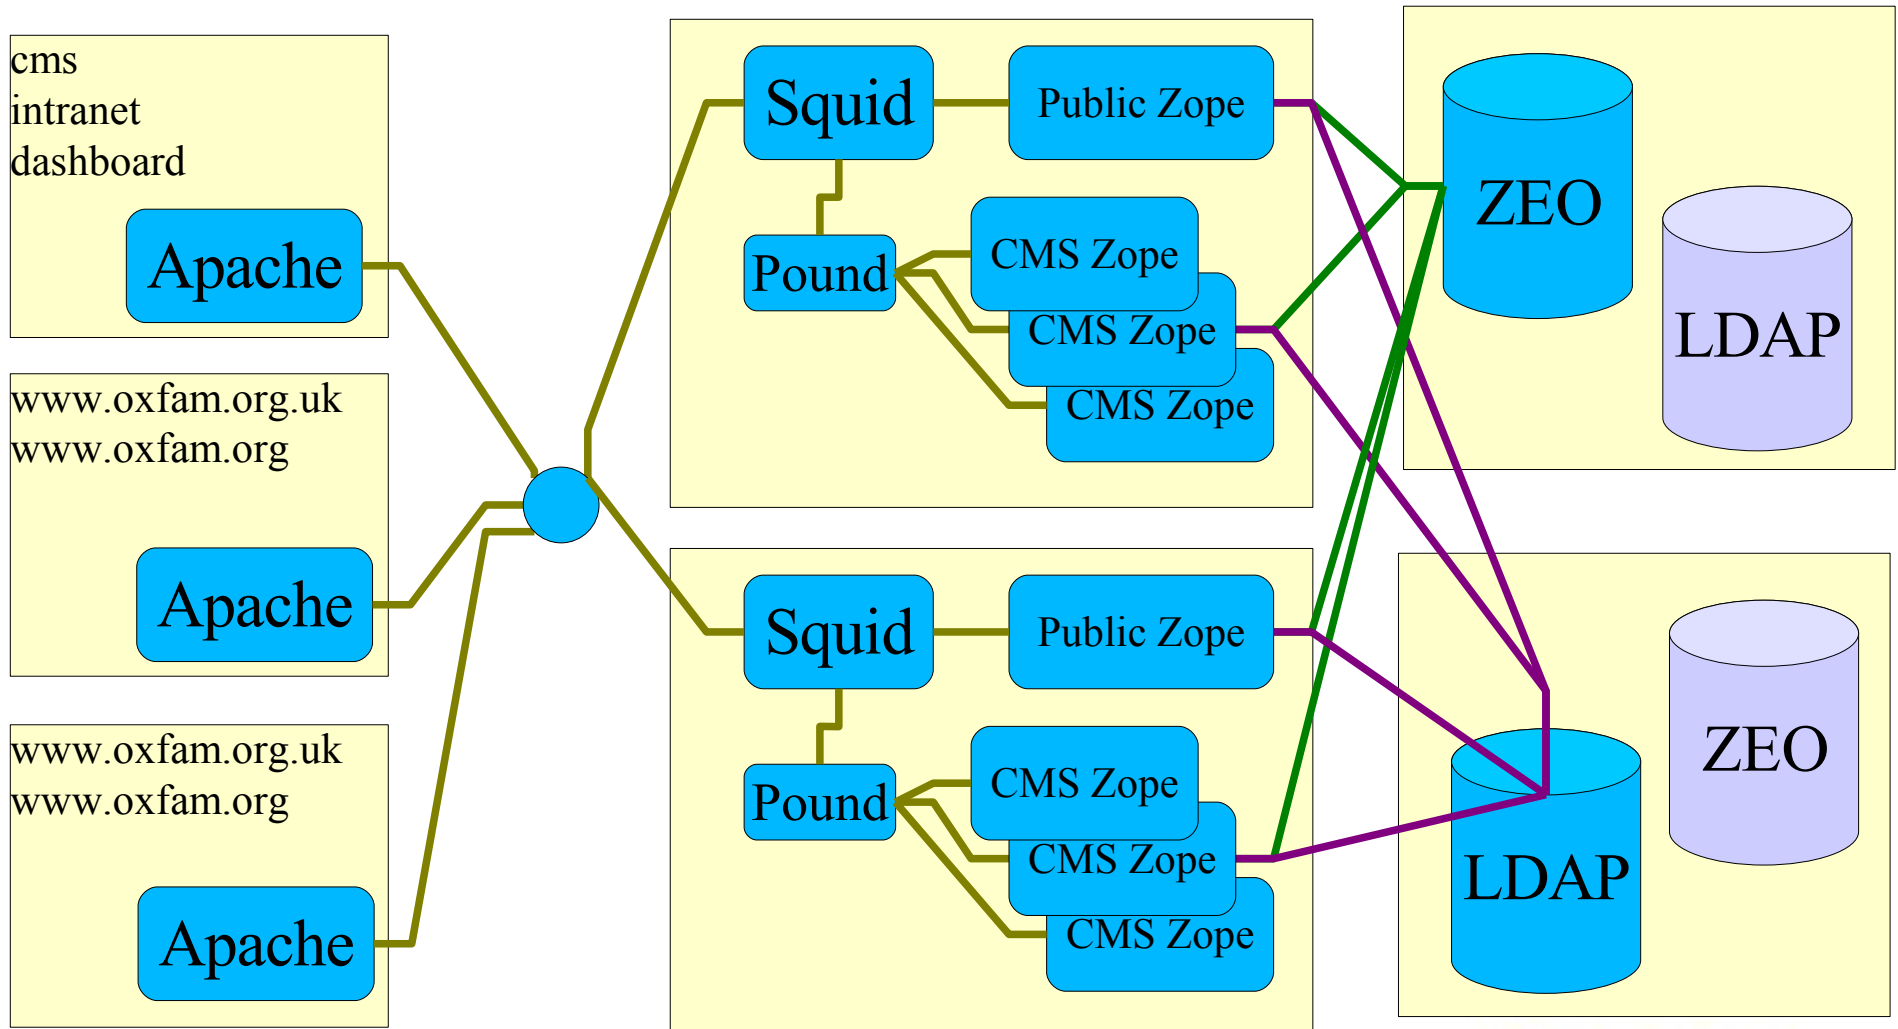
cms
intranet
dashboard

Apache

www.oxfam.org.uk
www.oxfam.org

Apache

www.oxfam.org.uk
www.oxfam.org

Apache

Squid

Public Zope

Pound

CMS Zope

CMS Zope

CMS Zope

Squid

Public Zope

Pound

CMS Zope

CMS Zope

CMS Zope

ZEO

LDAP

ZEO

LDAP